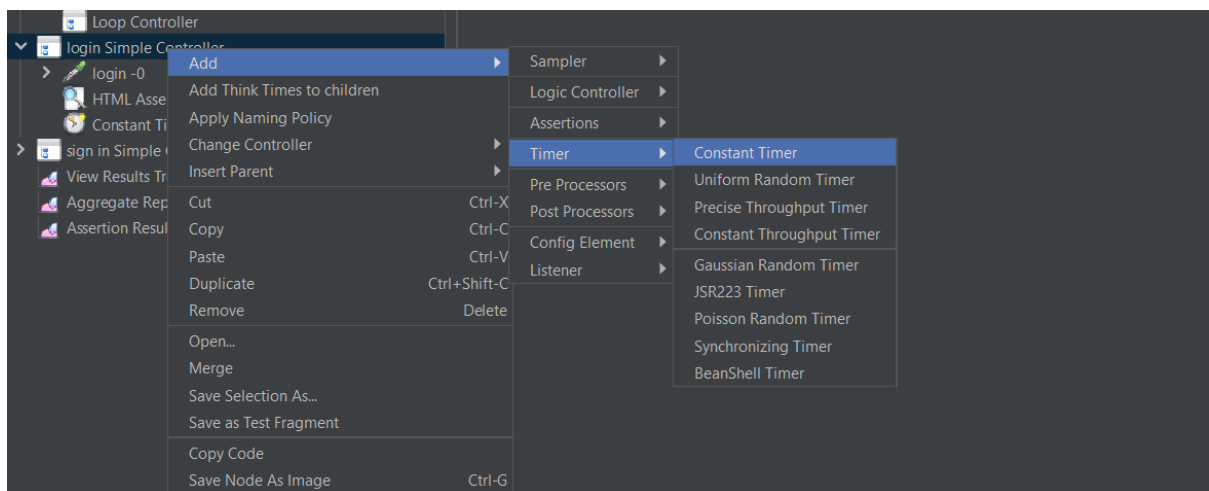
Loop Controller
login Simple Controller
login -0
HTML Asse
Constant Ti
sign in Simple
View Results Tr
Aggregate Rep
Assertion Resul

Add
Add Think Times to children
Apply Naming Policy
Change Controller
Insert Parent
Cut Ctrl-X
Copy Ctrl-C
Paste Ctrl-V
Duplicate Ctrl+Shift-C
Remove Delete
Open...
Merge
Save Selection As...
Save as Test Fragment
Copy Code
Save Node As Image Ctrl-G

Sampler
Logic Controller
Assertions
Timer
Pre Processors
Post Processors
Config Element
Listener

Constant Timer
Uniform Random Timer
Precise Throughput Timer
Constant Throughput Timer
Gaussian Random Timer
JSR223 Timer
Poisson Random Timer
Synchronizing Timer
BeanShell Timer